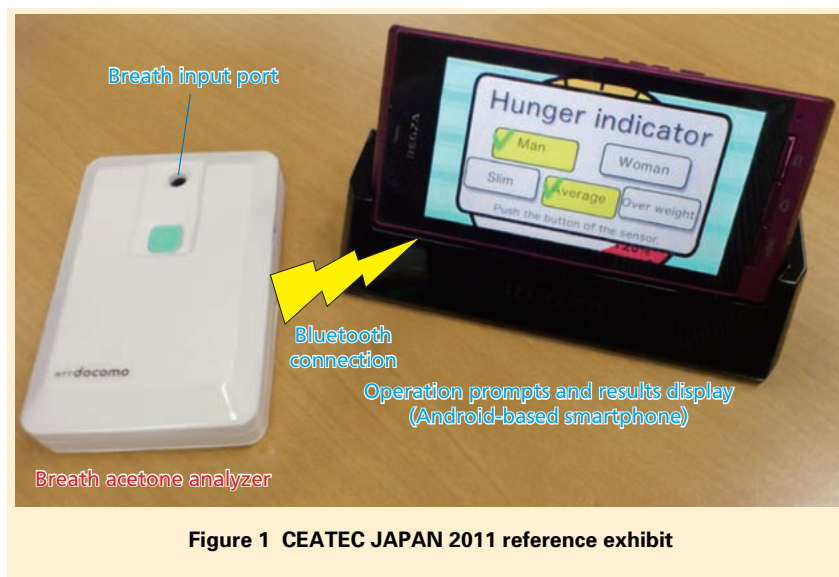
Breath input port

Hunger indicator

Man

Woman

Slim

Average

Over weight

Push the button of the sensor.

REGZA

NTT docomo

Bluetooth connection

Operation prompts and results display (Android-based smartphone)

Breath acetone analyzer

Figure 1 CEATEC JAPAN 2011 reference exhibit